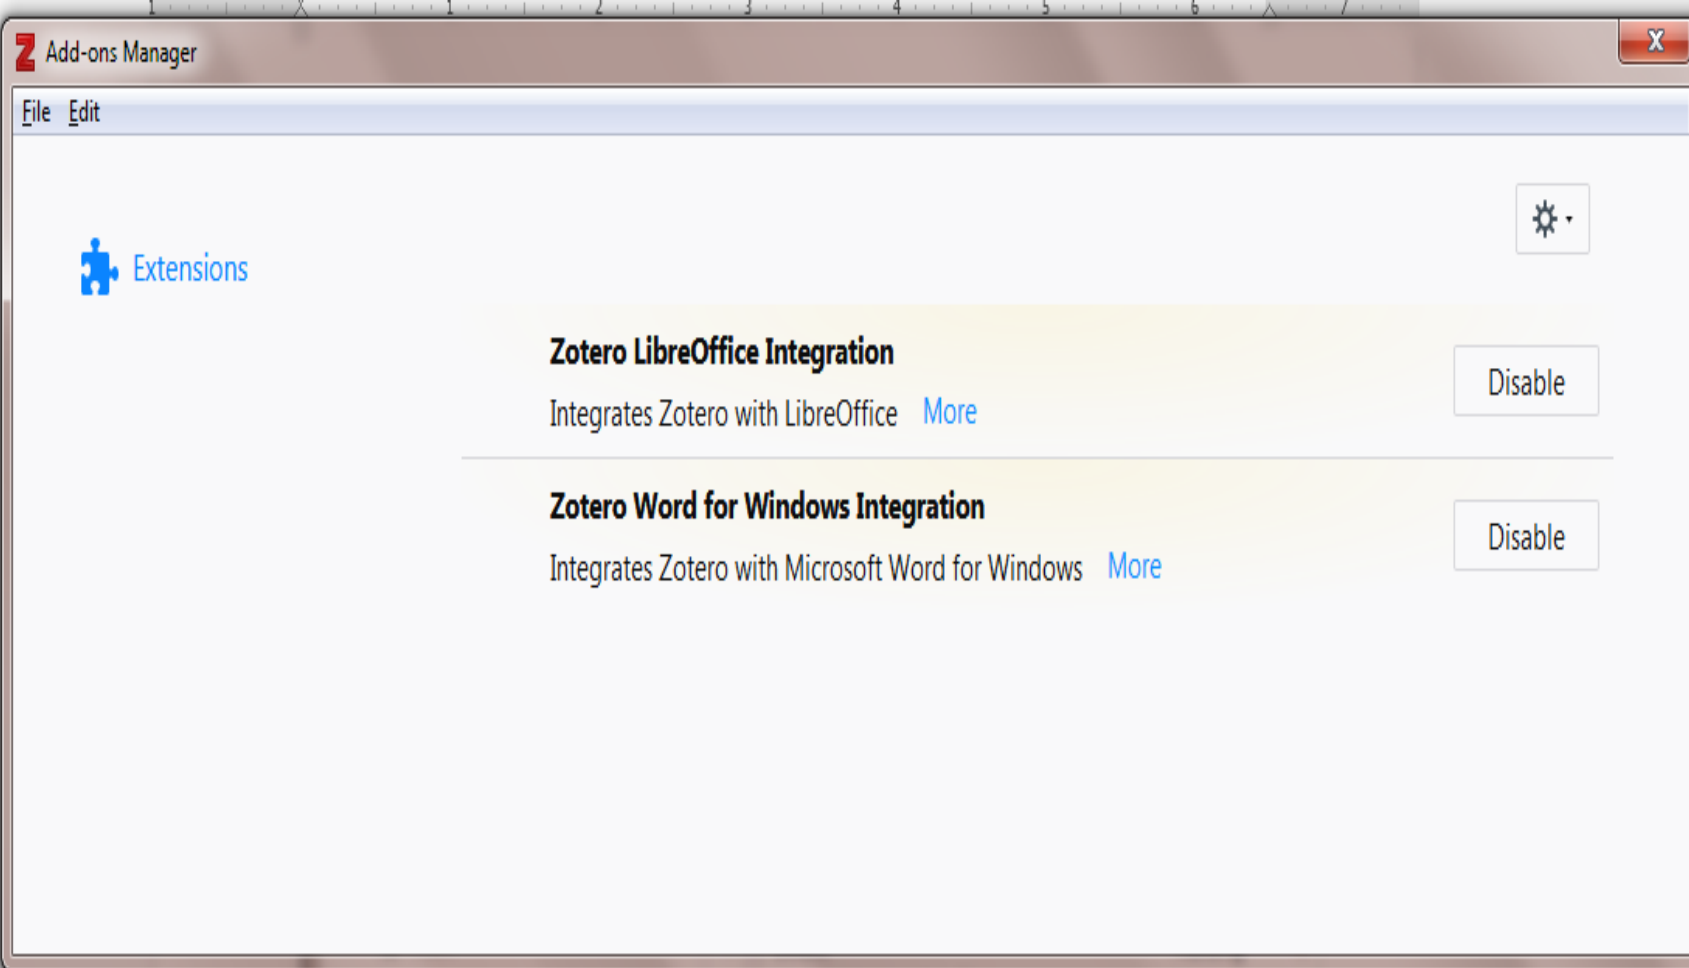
Add-ons Manager

X

File Edit

Extensions

Zotero LibreOffice Integration

Integrates Zotero with LibreOffice More

Disable

Zotero Word for Windows Integration

Integrates Zotero with Microsoft Word for Windows More

Disable